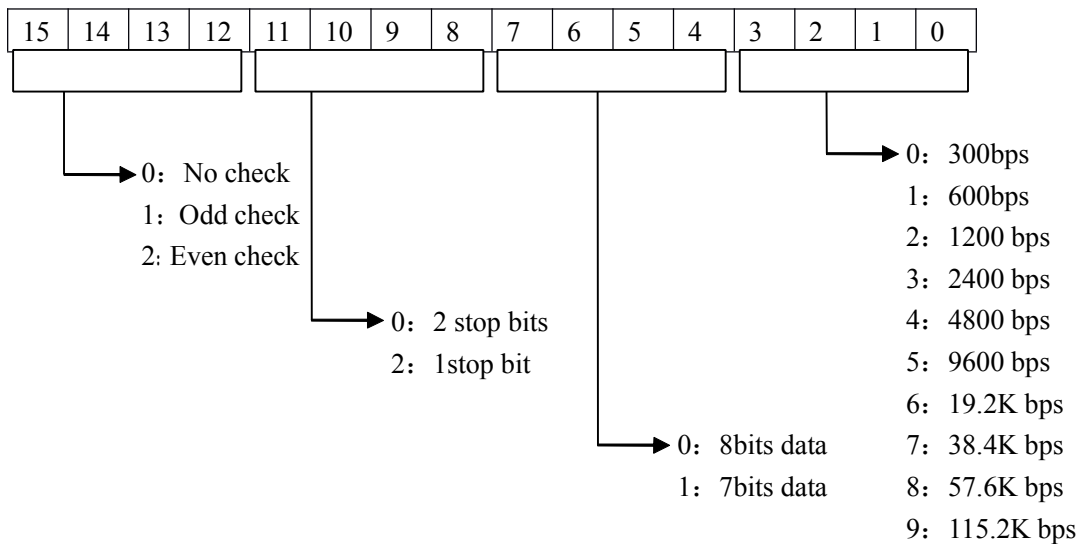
| 15 | 14 | 13 | 12 | 11 | 10 | 9 | 8 | 7 | 6 | 5 | 4 | 3 | 2 | 1 | 0 |
|---|---|---|---|---|---|---|---|---|---|---|---|---|---|---|---|

0：No check
1：Odd check
2: Even check

0：2 stop bits
2：1stop bit

0：8bits data
1：7bits data

0：300bps
1：600bps
2：1200 bps
3：2400 bps
4：4800 bps
5：9600 bps
6：19.2K bps
7：38.4K bps
8：57.6K bps
9：115.2K bps